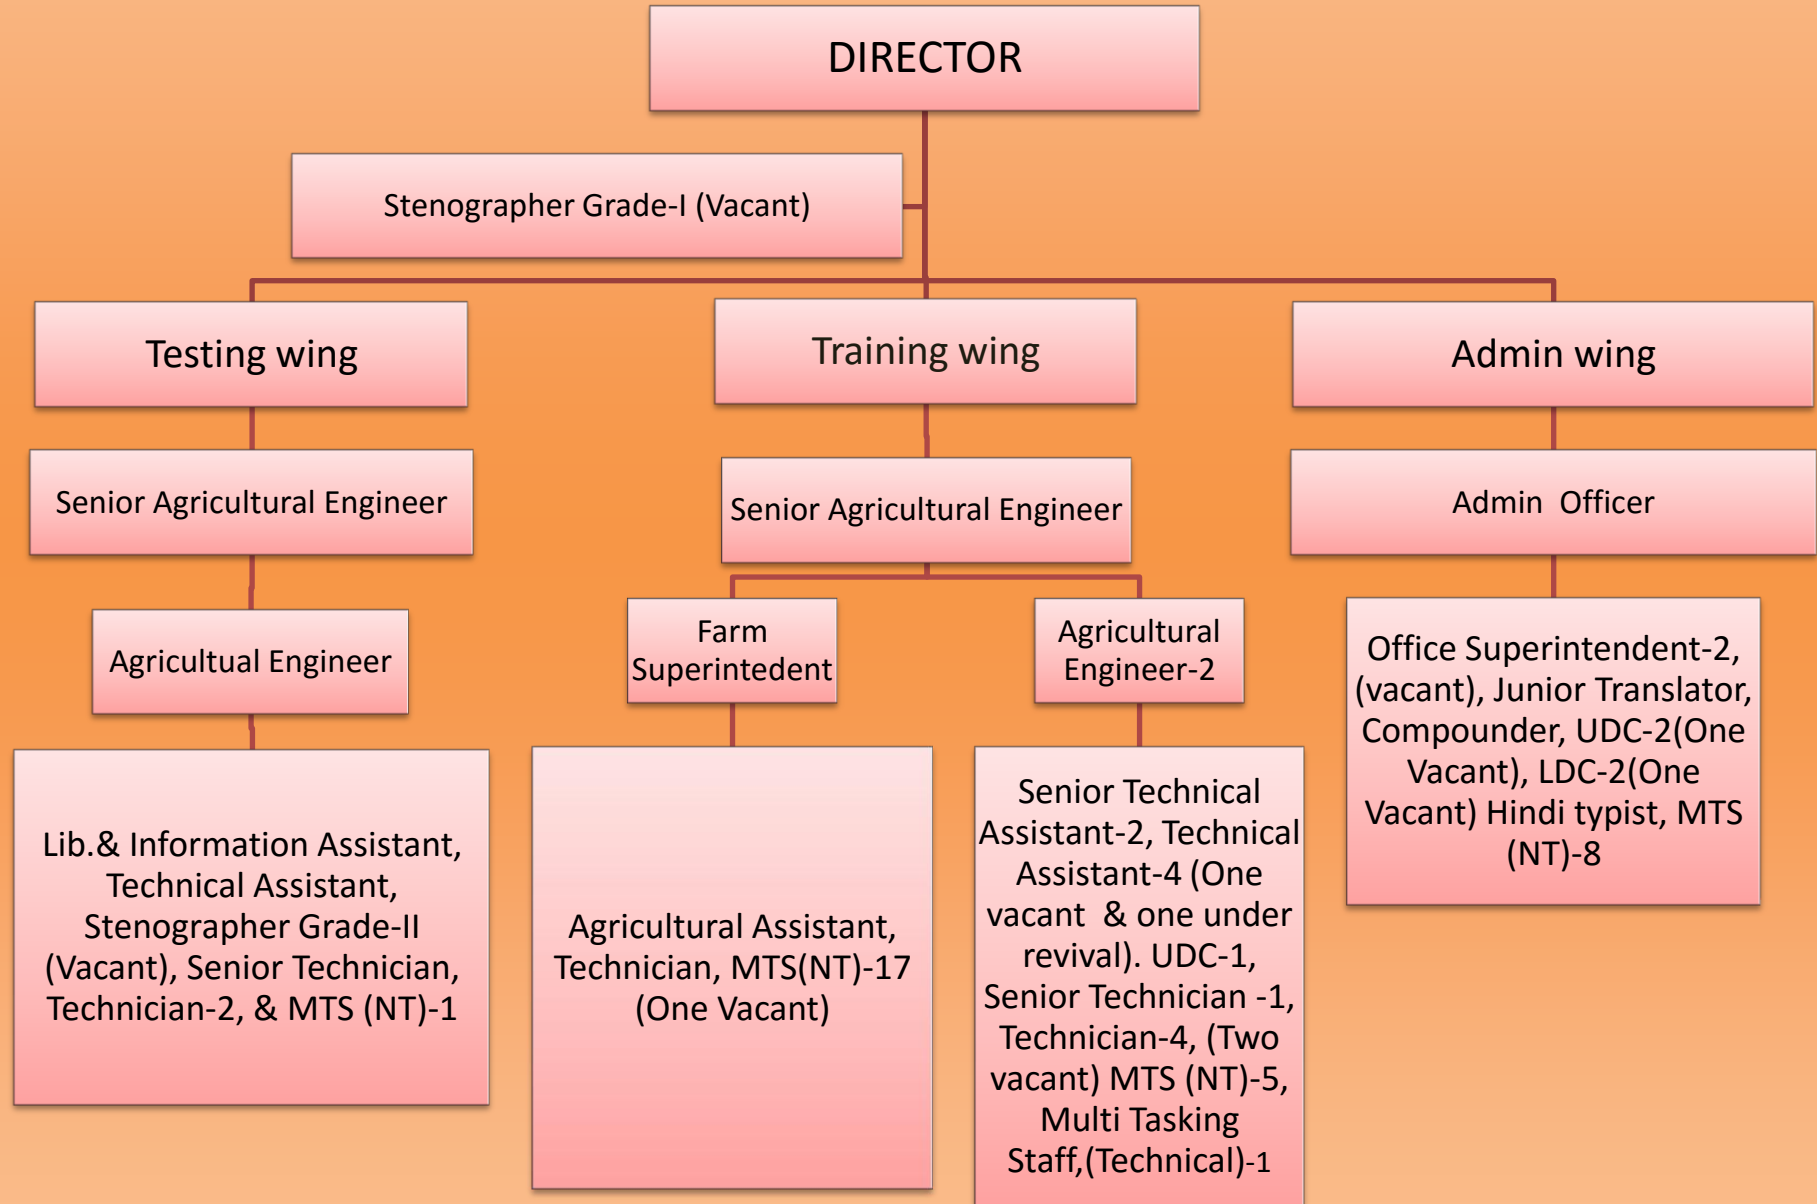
DIRECTOR

Stenographer Grade-I (Vacant)

Testing wing

Training wing

Admin wing

Senior Agricultural Engineer

Senior Agricultural Engineer

Admin Officer

Agricultual Engineer

Farm Superintedent

Agricultural Engineer-2

Office Superintendent-2, (vacant), Junior Translator, Compounder, UDC-2(One Vacant), LDC-2(One Vacant) Hindi typist, MTS (NT)-8

Lib.& Information Assistant, Technical Assistant, Stenographer Grade-II (Vacant), Senior Technician, Technician-2, & MTS (NT)-1

Agricultural Assistant, Technician, MTS(NT)-17 (One Vacant)

Senior Technical Assistant-2, Technical Assistant-4 (One vacant & one under revival). UDC-1, Senior Technician -1, Technician-4, (Two vacant) MTS (NT)-5, Multi Tasking Staff,(Technical)-1